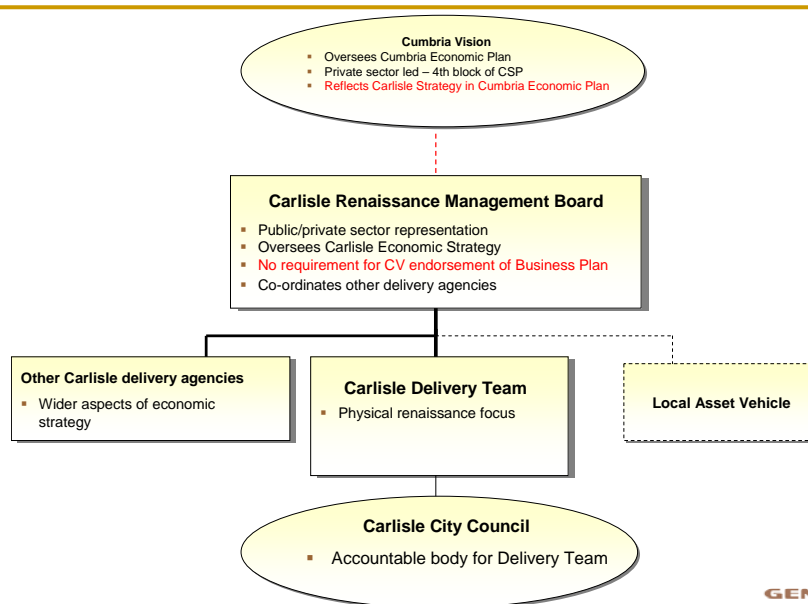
Cumbria Vision
- Oversees Cumbria Economic Plan
- Private sector led – 4th block of CSP
- Reflects Carlisle Strategy in Cumbria Economic Plan

Carlisle Renaissance Management Board
- Public/private sector representation
- Oversees Carlisle Economic Strategy
- No requirement for CV endorsement of Business Plan
- Co-ordinates other delivery agencies

Other Carlisle delivery agencies
- Wider aspects of economic strategy

Carlisle Delivery Team
- Physical renaissance focus

Local Asset Vehicle

Carlisle City Council
- Accountable body for Delivery Team

GE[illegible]